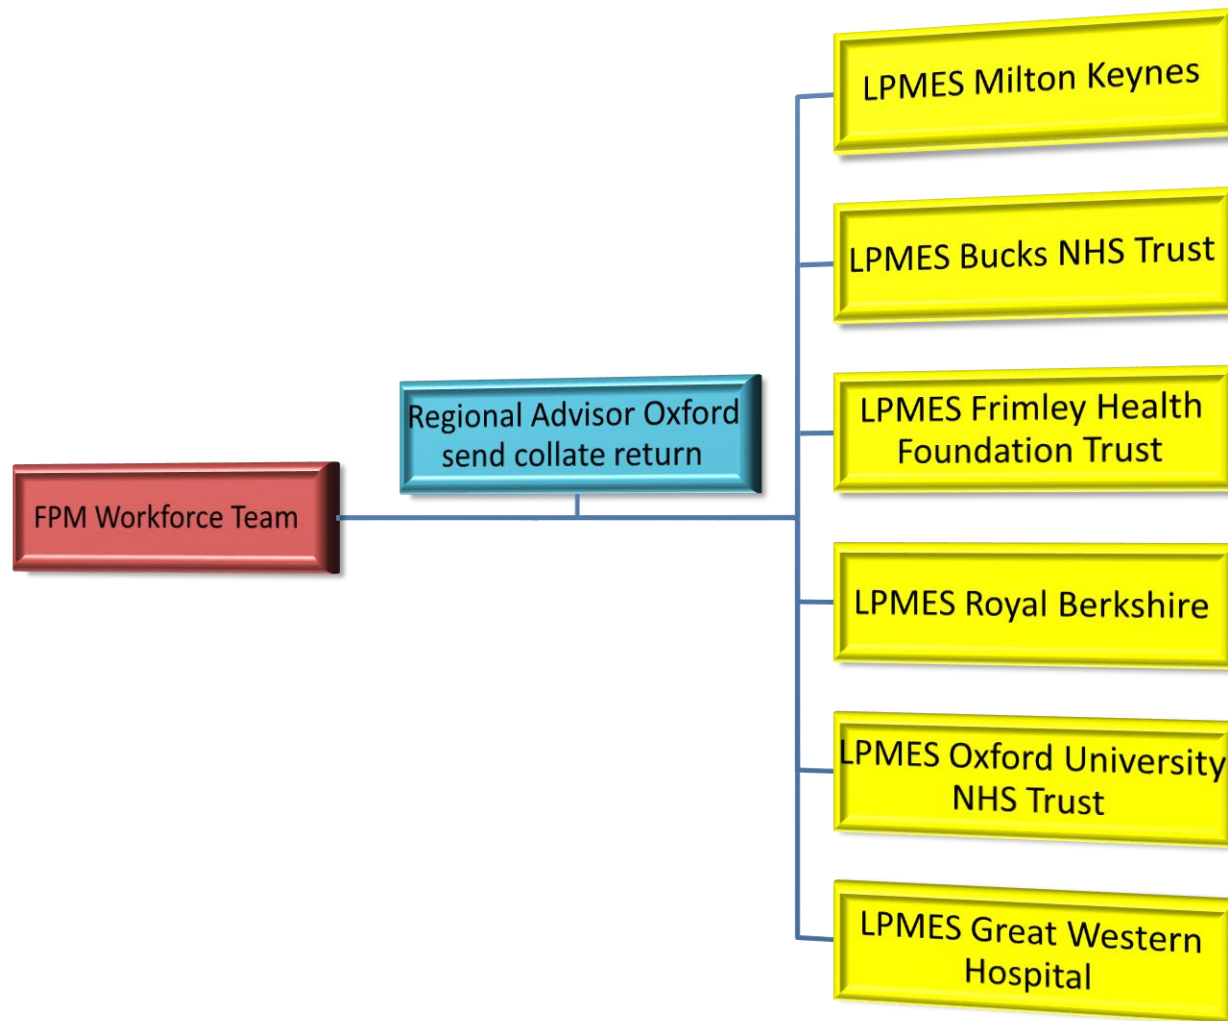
FPM Workforce Team

Regional Advisor Oxford send collate return

LPMES Milton Keynes

LPMES Bucks NHS Trust

LPMES Frimley Health Foundation Trust

LPMES Royal Berkshire

LPMES Oxford University NHS Trust

LPMES Great Western Hospital